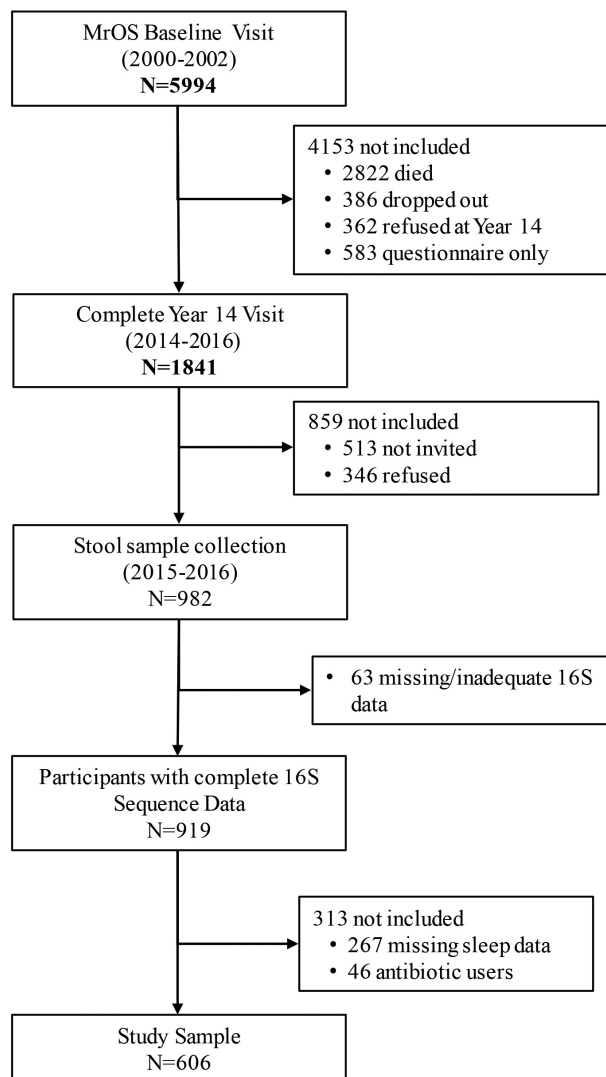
MrOS Baseline Visit
(2000-2002)
N=5994

4153 not included
• 2822 died
• 386 dropped out
• 362 refused at Year 14
• 583 questionnaire only

Complete Year 14 Visit
(2014-2016)
N=1841

859 not included
• 513 not invited
• 346 refused

Stool sample collection
(2015-2016)
N=982

• 63 missing/inadequate 16S data

Participants with complete 16S Sequence Data
N=919

313 not included
• 267 missing sleep data
• 46 antibiotic users

Study Sample
N=606